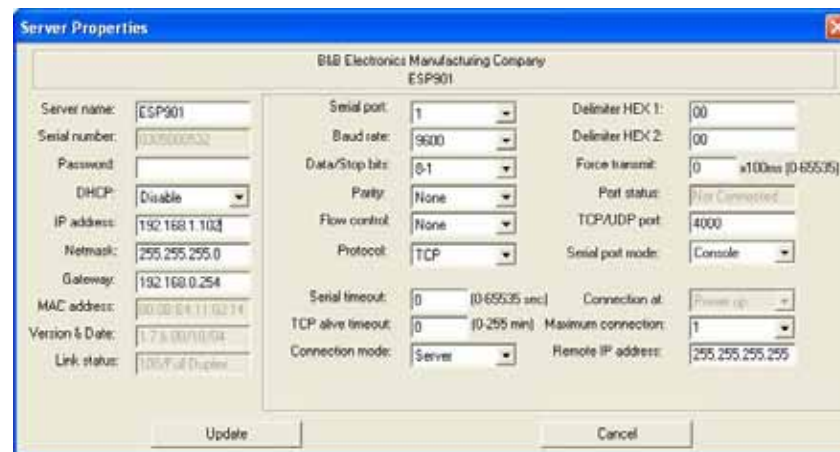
Server Properties

B&B Electronics Manufacturing Company
ESP901

Server name: ESP901
Serial number: 0305000532
Password:
DHCP: Disable
IP address: 192.168.1.102
Netmask: 255.255.255.0
Gateway: 192.168.0.254
MAC address: 00:00:E4:11:02:14
Version & Date: 1.7.6 09/10/04
Link status: 100/Full Duplex

Serial port: 1
Baud rate: 9600
Data/Stop bits: 8-1
Parity: None
Flow control: None
Protocol: TCP

Serial timeout: 0 (0-65535 sec)
TCP alive timeout: 0 (0-255 min)
Connection mode: Server

Delimiter HEX 1: 00
Delimiter HEX 2: 00
Force transmit: 0 x100ms (0-65535)
Port status: Not Connected
TCP/UDP port: 4000
Serial port mode: Console

Connection at: Power up
Maximum connection: 1
Remote IP address: 255.255.255.255

Update
Cancel